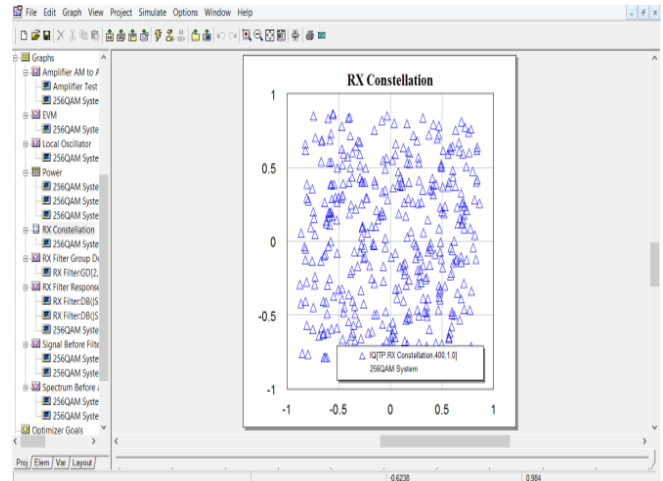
File Edit Graph View Project Simulate Options Window Help

Graphs
Amplifier AM to A
Amplifier Test
256QAM Syste
EVM
256QAM Syste
Local Oscillator
256QAM Syste
Power
256QAM Syste
256QAM Syste
256QAM Syste
RX Constellation
256QAM Syste
RX Filter Group D
RX Filter:GD[2,
RX Filter Respons
RX Filter:DB(|S
RX Filter:DB(|S
256QAM Syste
Signal Before Filte
256QAM Syste
256QAM Syste
Spectrum Before
256QAM Syste
256QAM Syste
Optimizer Goals

Proj Elem Var Layout

RX Constellation

1
0.5
0
-0.5
-1

-1 -0.5 0 0.5 1

IQ[TP.RX Constellation,400,1,0]
256QAM System

-0.6238
0.984